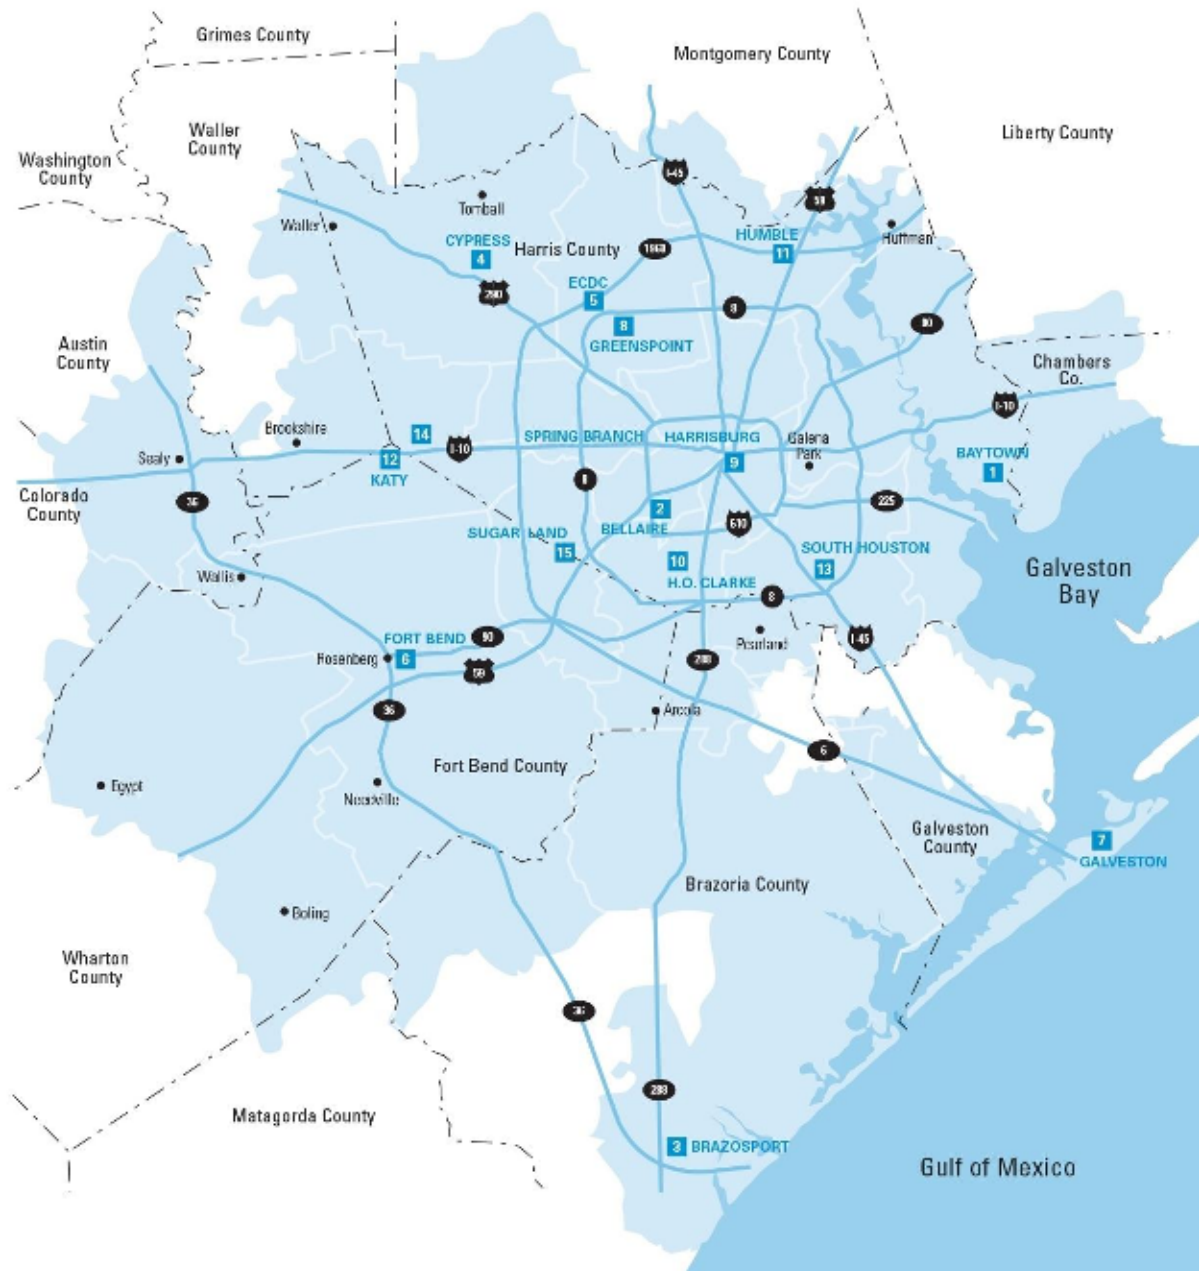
Grimes County
Montgomery County
Waller County
Washington County
Liberty County
I-45
59
Tomball
Waller
CYPRESS
4
Harris County
1960
HUMBLE
11
Huffman
290
ECDC
5
8
8
GREENSPOINT
90
Austin County
Chambers Co.
I-10
Brookshire
14
SPRING BRANCH
HARRISBURG
Galena Park
Sealy
I-10
12
KATY
9
BAYTOWN
1
Colorado County
36
8
2
BELLAIRE
225
610
SUGAR LAND
15
SOUTH HOUSTON
10
13
Galveston Bay
Wallis
H.O. CLARKE
8
FORT BEND
90
Rosenberg
6
59
288
Pearland
I-45
36
Arcola
6
Egypt
Fort Bend County
Needville
Galveston County
7
GALVESTON
Brazoria County
Boling
Wharton County
36
288
Matagorda County
3 BRAZOSPORT
Gulf of Mexico